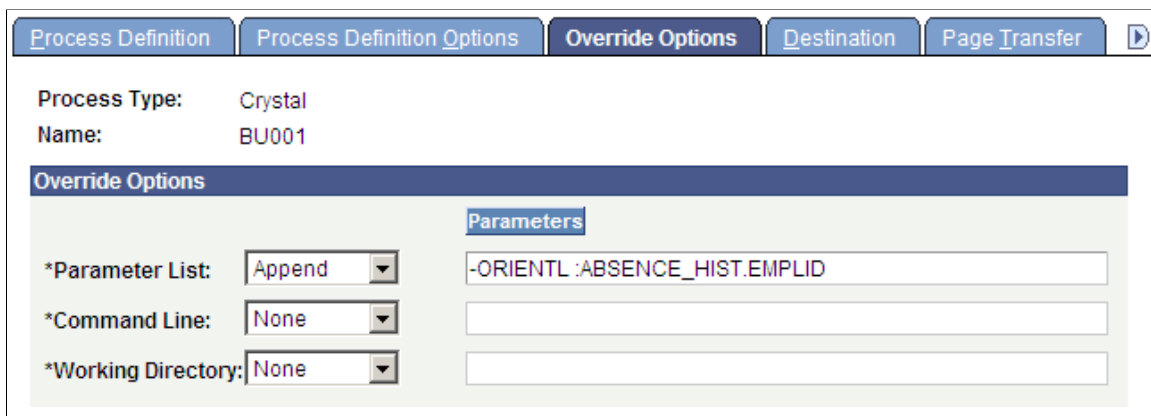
Process Definition | Process Definition Options | Override Options | Destination | Page Transfer

Process Type: Crystal
Name: BU001

Override Options

Parameters

*Parameter List: Append -ORIENTL :ABSENCE_HIST.EMPLID
*Command Line: None
*Working Directory: None